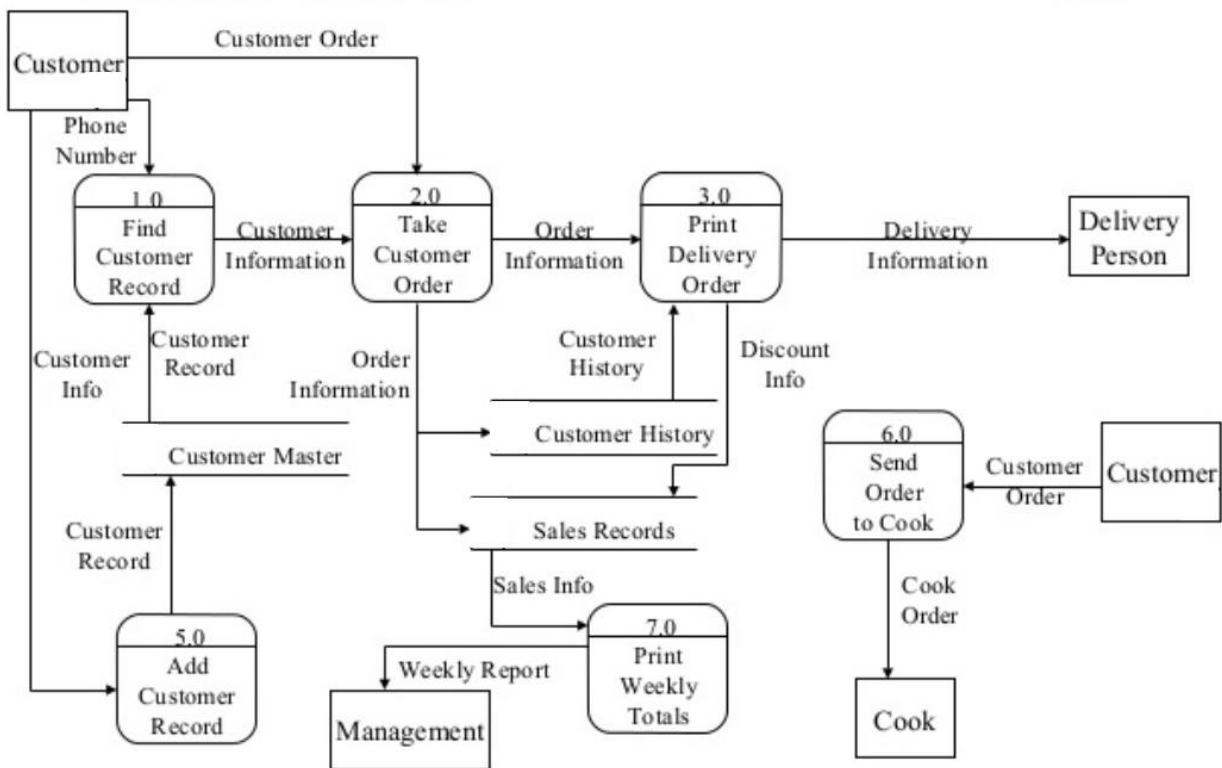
Customer

Customer Order

Phone Number

1.0
Find Customer Record

Customer Information

2.0
Take Customer Order

Order Information

3.0
Print Delivery Order

Delivery Information

Delivery Person

Customer Info

Customer Record

Order Information

Customer History

Discount Info

Customer History

Customer Master

6.0
Send Order to Cook

Customer Order

Customer

Customer Record

Sales Records

Sales Info

Cook Order

5.0
Add Customer Record

Weekly Report

7.0
Print Weekly Totals

Management

Cook